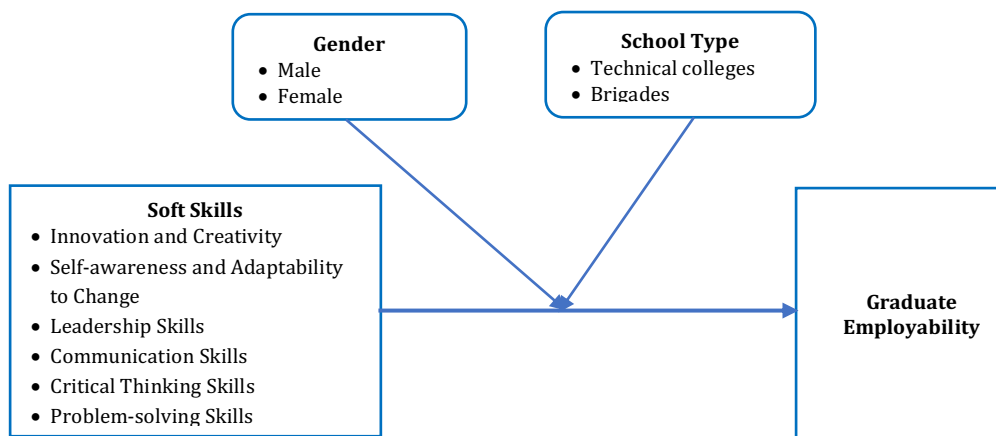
Gender
- Male
- Female

School Type
- Technical colleges
- Brigades

Soft Skills
- Innovation and Creativity
- Self-awareness and Adaptability to Change
- Leadership Skills
- Communication Skills
- Critical Thinking Skills
- Problem-solving Skills

Graduate Employability